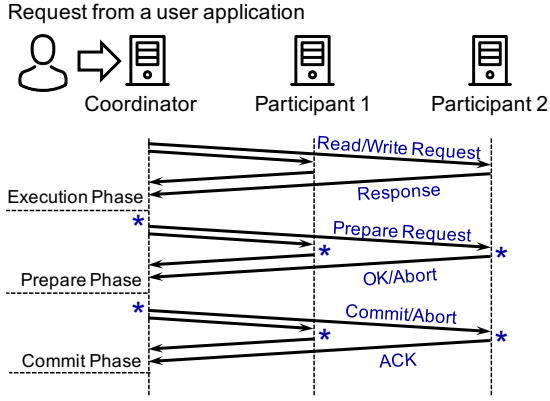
Request from a user application

Coordinator

Participant 1

Participant 2

Read/Write Request

Response

Execution Phase

*

Prepare Request

*

*

OK/Abort

Prepare Phase

*

Commit/Abort

*

*

ACK

Commit Phase